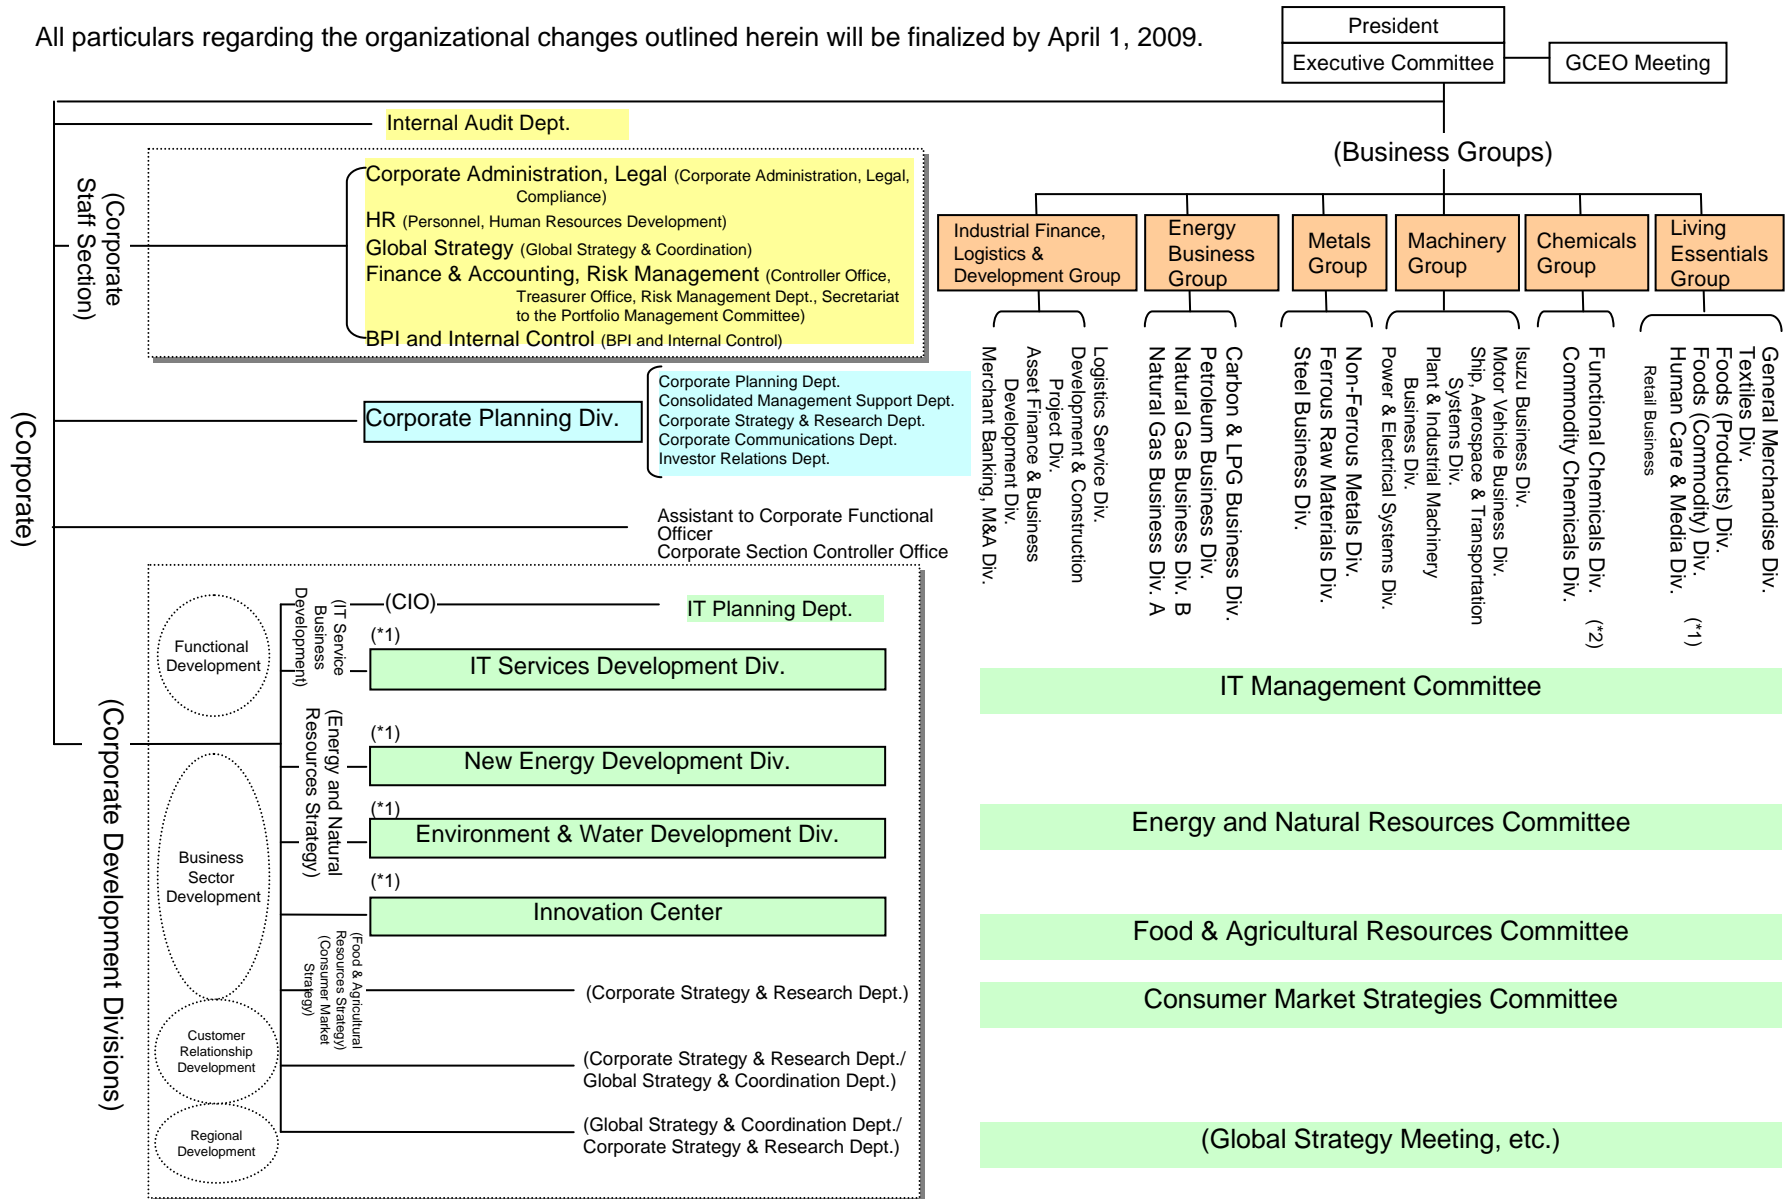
All particulars regarding the organizational changes outlined herein will be finalized by April 1, 2009.

President
Executive Committee
GCEO Meeting

Internal Audit Dept.

(Corporate Staff Section)

Corporate Administration, Legal (Corporate Administration, Legal, Compliance)
HR (Personnel, Human Resources Development)
Global Strategy (Global Strategy & Coordination)
Finance & Accounting, Risk Management (Controller Office, Treasurer Office, Risk Management Dept., Secretariat to the Portfolio Management Committee)
BPI and Internal Control (BPI and Internal Control)

(Corporate)

Corporate Planning Div.
Corporate Planning Dept.
Consolidated Management Support Dept.
Corporate Strategy & Research Dept.
Corporate Communications Dept.
Investor Relations Dept.

Assistant to Corporate Functional Officer
Corporate Section Controller Office

(Business Groups)

Industrial Finance, Logistics & Development Group
Logistics Service Div.
Development & Construction Project Div.
Asset Finance & Business Development Div.
Merchant Banking, M&A Div.

Energy Business Group
Carbon & LPG Business Div.
Petroleum Business Div.
Natural Gas Business Div. B
Natural Gas Business Div. A

Metals Group
Non-Ferrous Metals Div.
Ferrous Raw Materials Div.
Steel Business Div.

Machinery Group
Isuzu Business Div.
Motor Vehicle Business Div.
Ship, Aerospace & Transportation Systems Div.
Plant & Industrial Machinery Business Div.
Power & Electrical Systems Div.

Chemicals Group
Functional Chemicals Div. (*2)
Commodity Chemicals Div.

Living Essentials Group
General Merchandise Div.
Textiles Div.
Foods (Products) Div.
Foods (Commodity) Div. (*1)
Human Care & Media Div.
Retail Business

(Corporate Development Divisions)

Functional Development
Business Sector Development
Customer Relationship Development
Regional Development

(IT Service Business Development)
(CIO)
IT Planning Dept.
(*1)
IT Services Development Div.

(Energy and Natural Resources Strategy)
(*1)
New Energy Development Div.
(*1)
Environment & Water Development Div.
(*1)
Innovation Center

(Food & Agricultural Resources Strategy)
(Consumer Market Strategy)
(Corporate Strategy & Research Dept.)
(Corporate Strategy & Research Dept./ Global Strategy & Coordination Dept.)
(Global Strategy & Coordination Dept./ Corporate Strategy & Research Dept.)

IT Management Committee
Energy and Natural Resources Committee
Food & Agricultural Resources Committee
Consumer Market Strategies Committee
(Global Strategy Meeting, etc.)